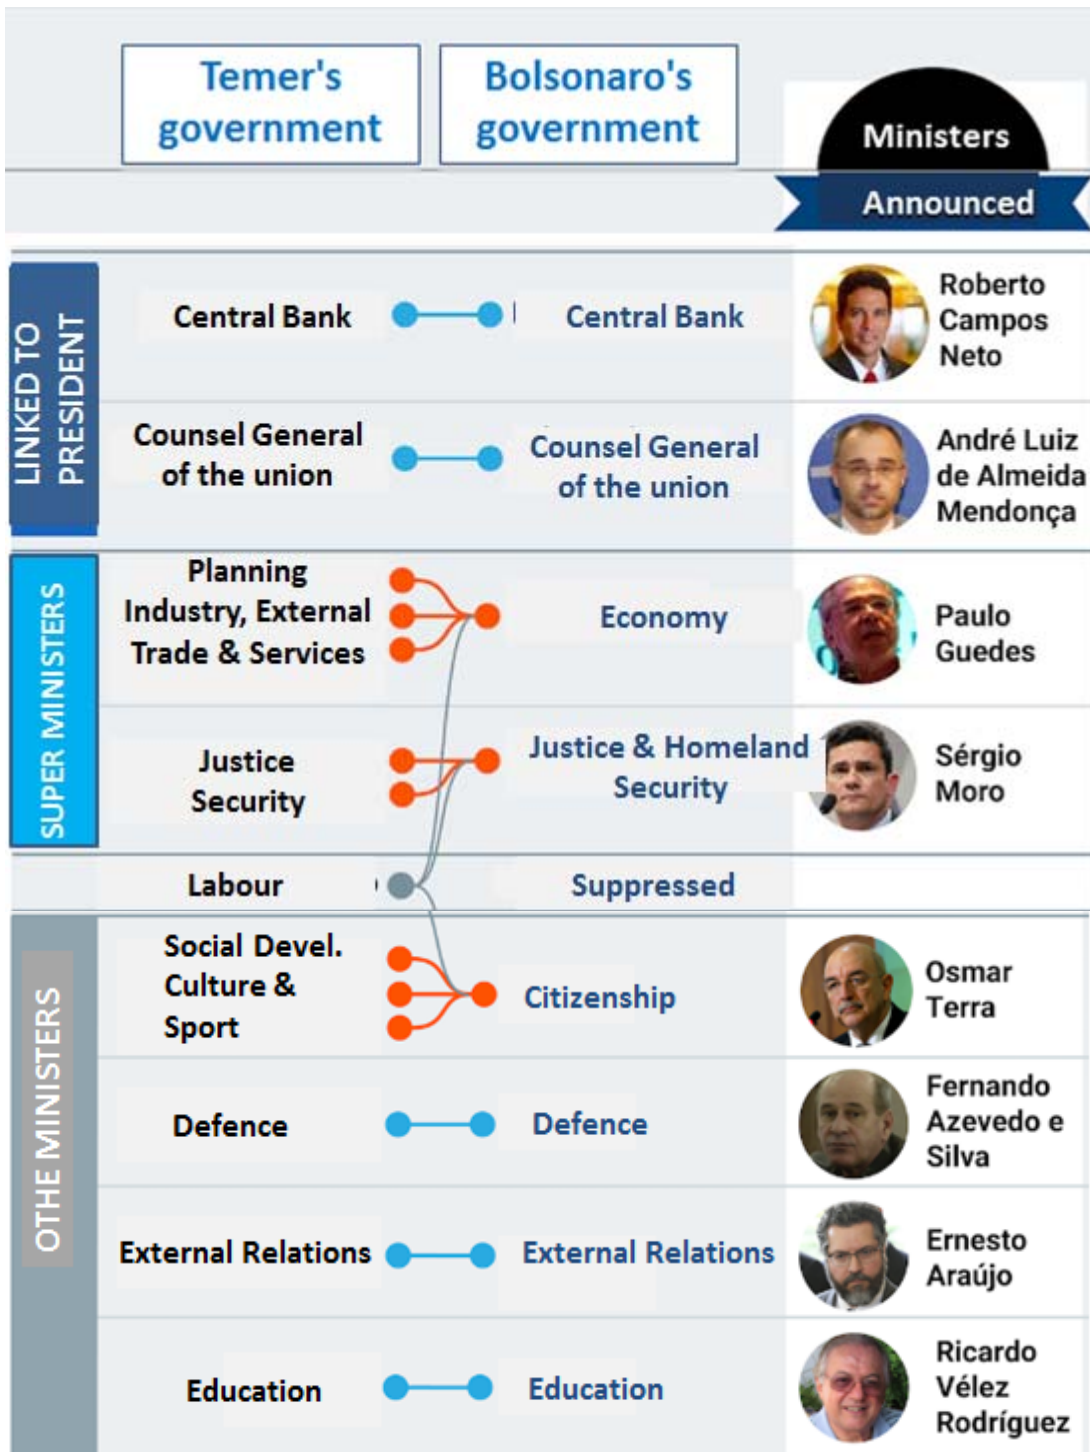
Temer's government

Bolsonaro's government

Ministers

Announced

LINKED TO PRESIDENT

Central Bank

Central Bank

Roberto Campos Neto

Counsel General of the union

Counsel General of the union

André Luiz de Almeida Mendonça

SUPER MINISTERS

Planning Industry, External Trade & Services

Economy

Paulo Guedes

Justice Security

Justice & Homeland Security

Sérgio Moro

Labour

Suppressed

OTHE MINISTERS

Social Devel. Culture & Sport

Citizenship

Osmar Terra

Defence

Defence

Fernando Azevedo e Silva

External Relations

External Relations

Ernesto Araújo

Education

Education

Ricardo Vélez Rodríguez